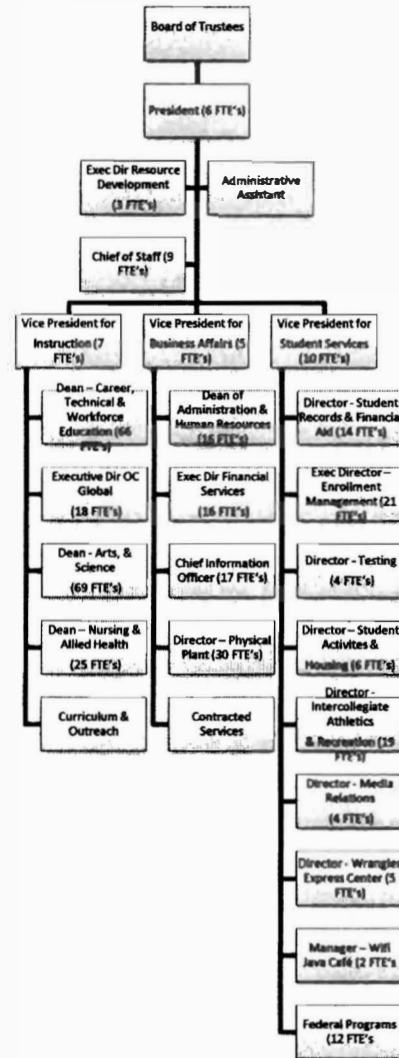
Board of Trustees

President (6 FTE's)

Exec Dir Resource Development (3 FTE's)

Administrative Assistant

Chief of Staff (9 FTE's)

Vice President for Instruction (7 FTE's)

Dean – Career, Technical & Workforce Education (66 FTE's)

Executive Dir OC Global (18 FTE's)

Dean - Arts, & Science (69 FTE's)

Dean – Nursing & Allied Health (25 FTE's)

Curriculum & Outreach

Vice President for Business Affairs (5 FTE's)

Dean of Administration & Human Resources (16 FTE's)

Exec Dir Financial Services (16 FTE's)

Chief Information Officer (17 FTE's)

Director – Physical Plant (30 FTE's)

Contracted Services

Vice President for Student Services (10 FTE's)

Director - Student Records & Financial Aid (14 FTE's)

Exec Director – Enrollment Management (21 FTE's)

Director - Testing (4 FTE's)

Director – Student Activites & Housing (6 FTE's)

Director - Intercollegiate Athletics & Recreation (19 FTE's)

Director - Media Relations (4 FTE's)

Director - Wrangler Express Center (5 FTE's)

Manager – Wifi Java Café (2 FTE's

Federal Programs (12 FTE's